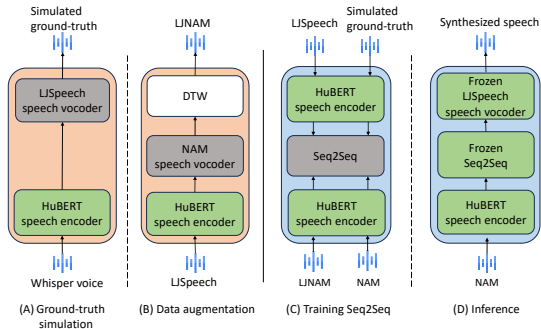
Simulated ground-truth

LJSpeech speech vocoder

HuBERT speech encoder

Whisper voice

(A) Ground-truth simulation

LJNAM

DTW

NAM speech vocoder

HuBERT speech encoder

LJSpeech

(B) Data augmentation

LJSpeech

Simulated ground-truth

HuBERT speech encoder

Seq2Seq

HuBERT speech encoder

LJNAM

NAM

(C) Training Seq2Seq

Synthesized speech

Frozen LJSpeech speech vocoder

Frozen Seq2Seq

HuBERT speech encoder

NAM

(D) Inference